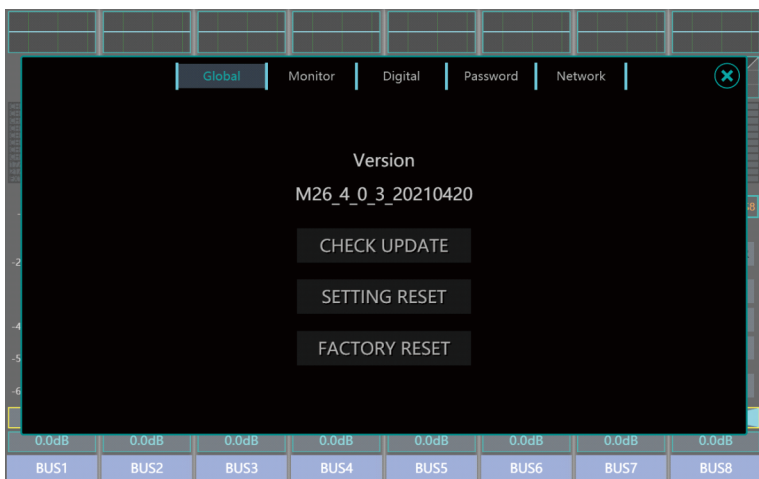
Global | Monitor | Digital | Password | Network

Version

M26_4_0_3_20210420

CHECK UPDATE

SETTING RESET

FACTORY RESET

| 0.0dB | 0.0dB | 0.0dB | 0.0dB | 0.0dB | 0.0dB | 0.0dB | 0.0dB |
|---|---|---|---|---|---|---|---|
| BUS1 | BUS2 | BUS3 | BUS4 | BUS5 | BUS6 | BUS7 | BUS8 |